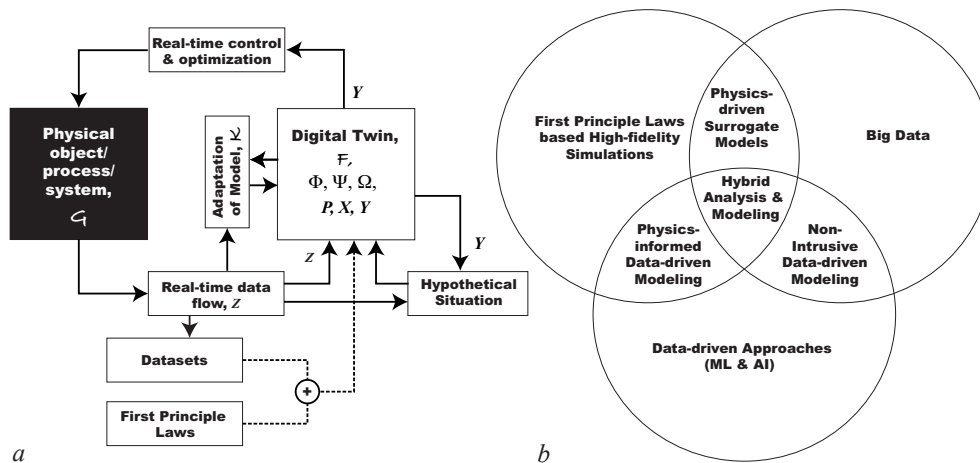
Real-time control & optimization

Y

Physical object/ process/ system, $\mathcal{G}$

Adaptation of Model, $\mathcal{K}$

Digital Twin, $\mathcal{F}$, $\Phi$, $\Psi$, $\Omega$, $P$, $X$, $Y$

Y

Z

Real-time data flow, $Z$

Hypothetical Situation

Datasets

+

First Principle Laws

a

First Principle Laws based High-fidelity Simulations

Physics-driven Surrogate Models

Big Data

Hybrid Analysis & Modeling

Physics-informed Data-driven Modeling

Non-Intrusive Data-driven Modeling

Data-driven Approaches (ML & AI)

b